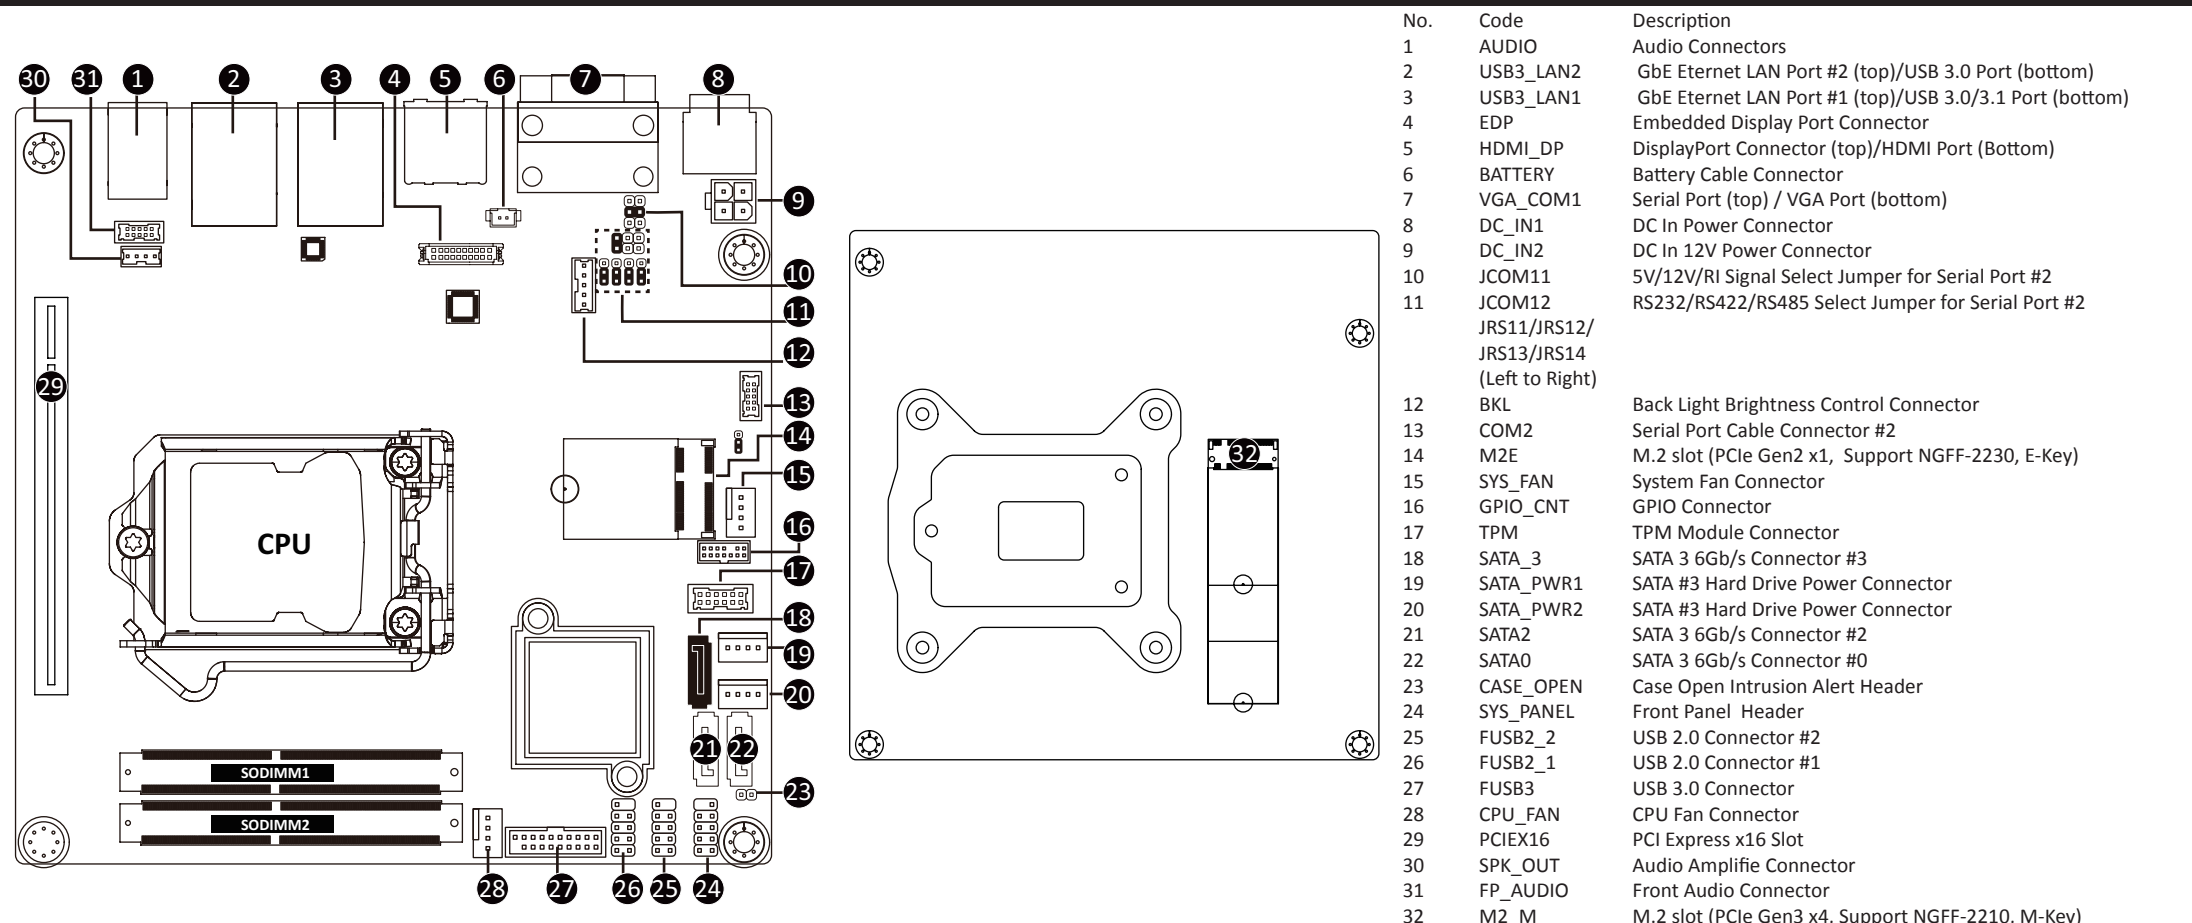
30 31 1 2 3 4 5 6 7 8

9

10

11

12

13

14

15

16

17

18

19

20

21 22

23

29

CPU

SODIMM1

SODIMM2

28 27 26 25 24

32

| No. | Code | Description |
|---|---|---|
| 1 | AUDIO | Audio Connectors |
| 2 | USB3_LAN2 | GbE Eternet LAN Port #2 (top)/USB 3.0 Port (bottom) |
| 3 | USB3_LAN1 | GbE Eternet LAN Port #1 (top)/USB 3.0/3.1 Port (bottom) |
| 4 | EDP | Embedded Display Port Connector |
| 5 | HDMI_DP | DisplayPort Connector (top)/HDMI Port (Bottom) |
| 6 | BATTERY | Battery Cable Connector |
| 7 | VGA_COM1 | Serial Port (top) / VGA Port (bottom) |
| 8 | DC_IN1 | DC In Power Connector |
| 9 | DC_IN2 | DC In 12V Power Connector |
| 10 | JCOM11 | 5V/12V/RI Signal Select Jumper for Serial Port #2 |
| 11 | JCOM12 JRS11/JRS12/ JRS13/JRS14 (Left to Right) | RS232/RS422/RS485 Select Jumper for Serial Port #2 |
| 12 | BKL | Back Light Brightness Control Connector |
| 13 | COM2 | Serial Port Cable Connector #2 |
| 14 | M2E | M.2 slot (PCIe Gen2 x1, Support NGFF-2230, E-Key) |
| 15 | SYS_FAN | System Fan Connector |
| 16 | GPIO_CNT | GPIO Connector |
| 17 | TPM | TPM Module Connector |
| 18 | SATA_3 | SATA 3 6Gb/s Connector #3 |
| 19 | SATA_PWR1 | SATA #3 Hard Drive Power Connector |
| 20 | SATA_PWR2 | SATA #3 Hard Drive Power Connector |
| 21 | SATA2 | SATA 3 6Gb/s Connector #2 |
| 22 | SATA0 | SATA 3 6Gb/s Connector #0 |
| 23 | CASE_OPEN | Case Open Intrusion Alert Header |
| 24 | SYS_PANEL | Front Panel Header |
| 25 | FUSB2_2 | USB 2.0 Connector #2 |
| 26 | FUSB2_1 | USB 2.0 Connector #1 |
| 27 | FUSB3 | USB 3.0 Connector |
| 28 | CPU_FAN | CPU Fan Connector |
| 29 | PCIEX16 | PCI Express x16 Slot |
| 30 | SPK_OUT | Audio Amplifie Connector |
| 31 | FP_AUDIO | Front Audio Connector |
| 32 | M2_M | M.2 slot (PCIe Gen3 x4, Support NGFF-2210, M-Key) |